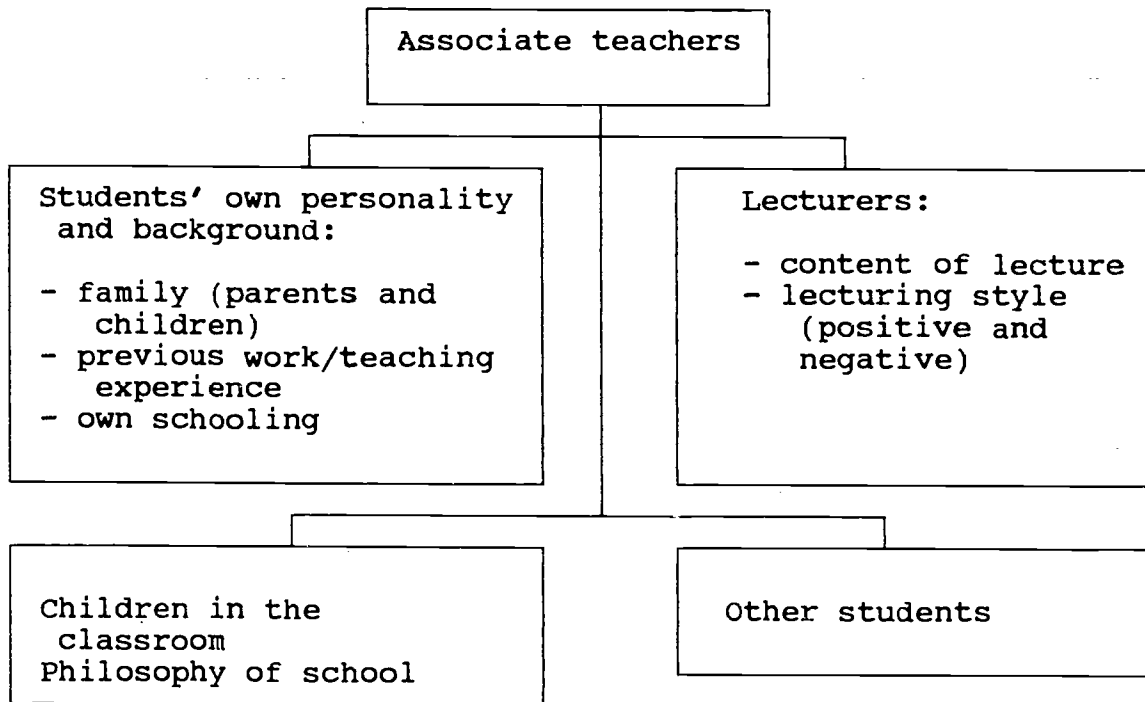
Associate teachers

Students' own personality and background:

- family (parents and children)
- previous work/teaching experience
- own schooling

Lecturers:

- content of lecture
- lecturing style (positive and negative)

Children in the classroom
Philosophy of school

Other students